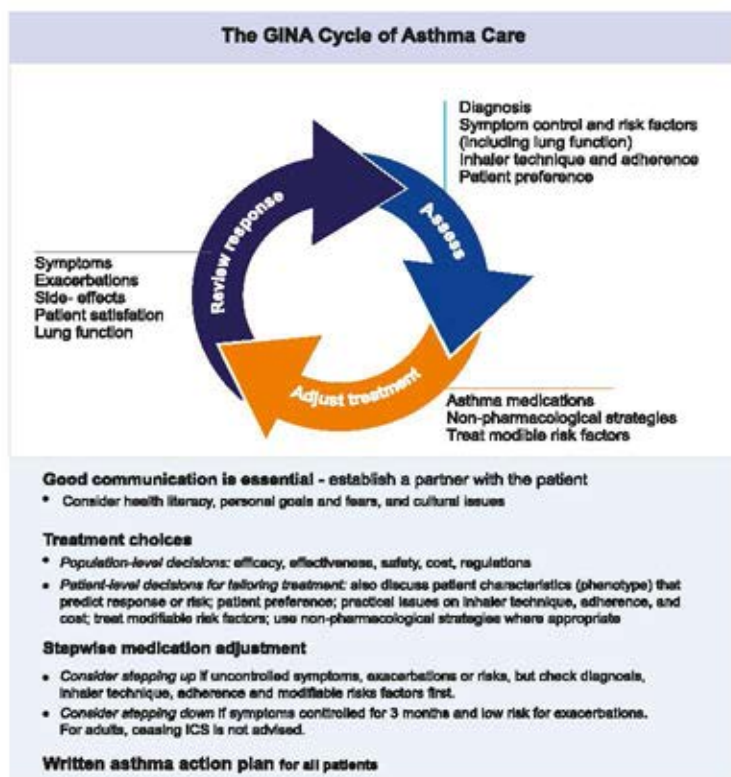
The GINA Cycle of Asthma Care

Diagnosis
Symptom control and risk factors (including lung function)
Inhaler technique and adherence
Patient preference

Assess

Symptoms
Exacerbations
Side- effects
Patient satisfation
Lung function

Review response

Adjust treatment

Asthma medications
Non-pharmacological strategies
Treat modible risk factors

Good communication is essential - establish a partner with the patient
• Consider health literacy, personal goals and fears, and cultural issues

Treatment choices
• Population-level decisions: efficacy, effectiveness, safety, cost, regulations
• Patient-level decisions for tailoring treatment: also discuss patient characteristics (phenotype) that predict response or risk; patient preference; practical issues on inhaler technique, adherence, and cost; treat modifiable risk factors; use non-pharmacological strategies where appropriate

Stepwise medication adjustment
• Consider stepping up if uncontrolled symptoms, exacerbations or risks, but check diagnosis, inhaler technique, adherence and modifiable risks factors first.
• Consider stepping down if symptoms controlled for 3 months and low risk for exacerbations. For adults, ceasing ICS is not advised.

Written asthma action plan for all patients